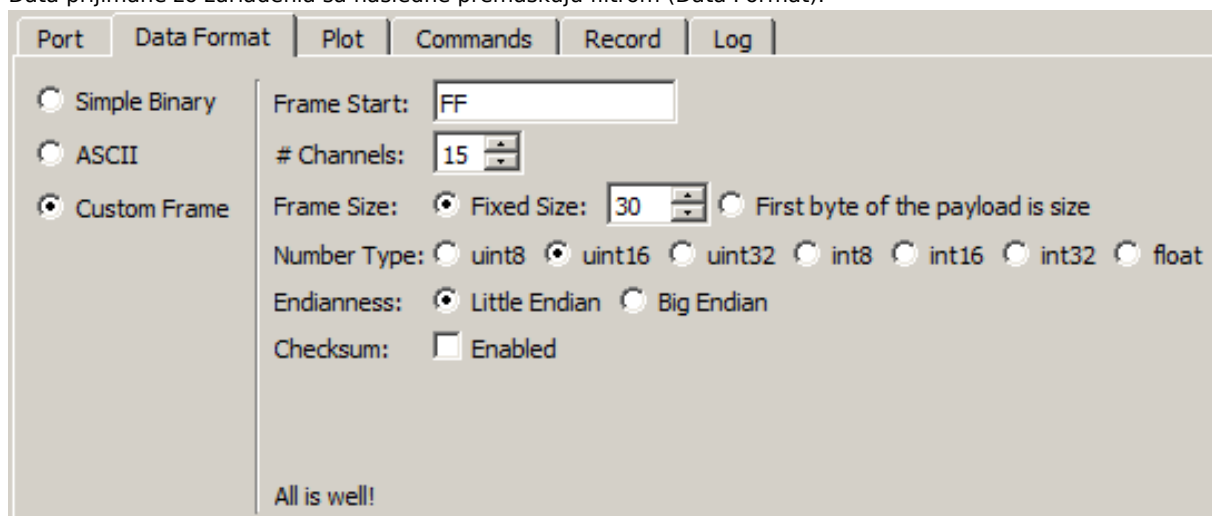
Data prijímané zo zariadenia sa následne premieňajú filtrom (Data Format).

Port | Data Format | Plot | Commands | Record | Log

Simple Binary
ASCII
Custom Frame

Frame Start: FF
# Channels: 15
Frame Size: Fixed Size: 30 First byte of the payload is size
Number Type: uint8 uint16 uint32 int8 int16 int32 float
Endianness: Little Endian Big Endian
Checksum: Enabled

All is well!